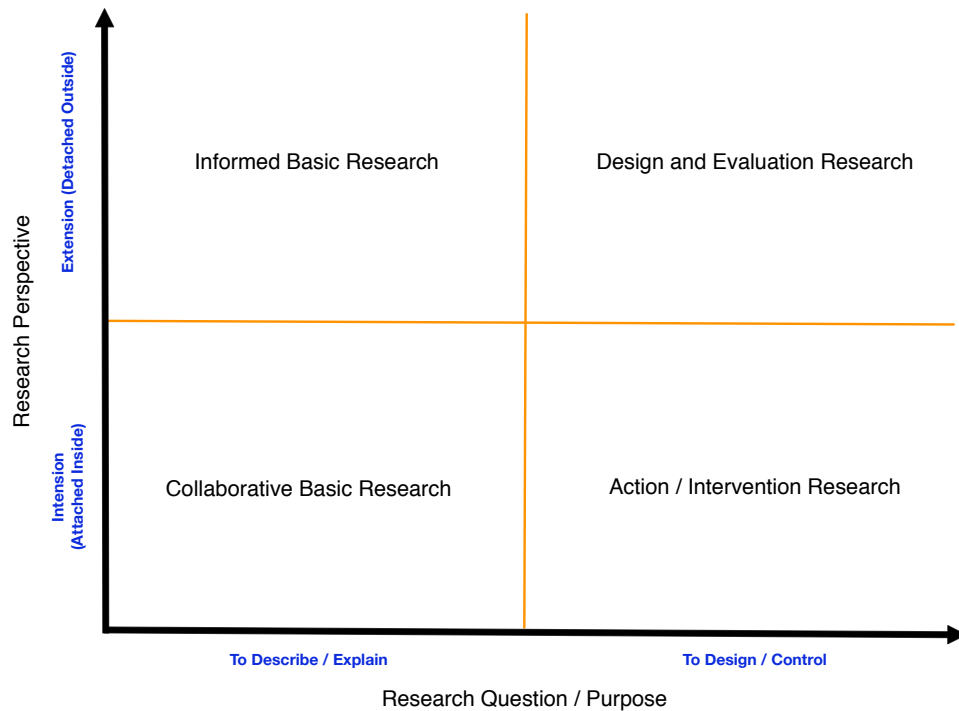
Research Perspective

Extension (Detached Outside)

Intension (Attached Inside)

Informed Basic Research

Design and Evaluation Research

Collaborative Basic Research

Action / Intervention Research

To Describe / Explain

To Design / Control

Research Question / Purpose